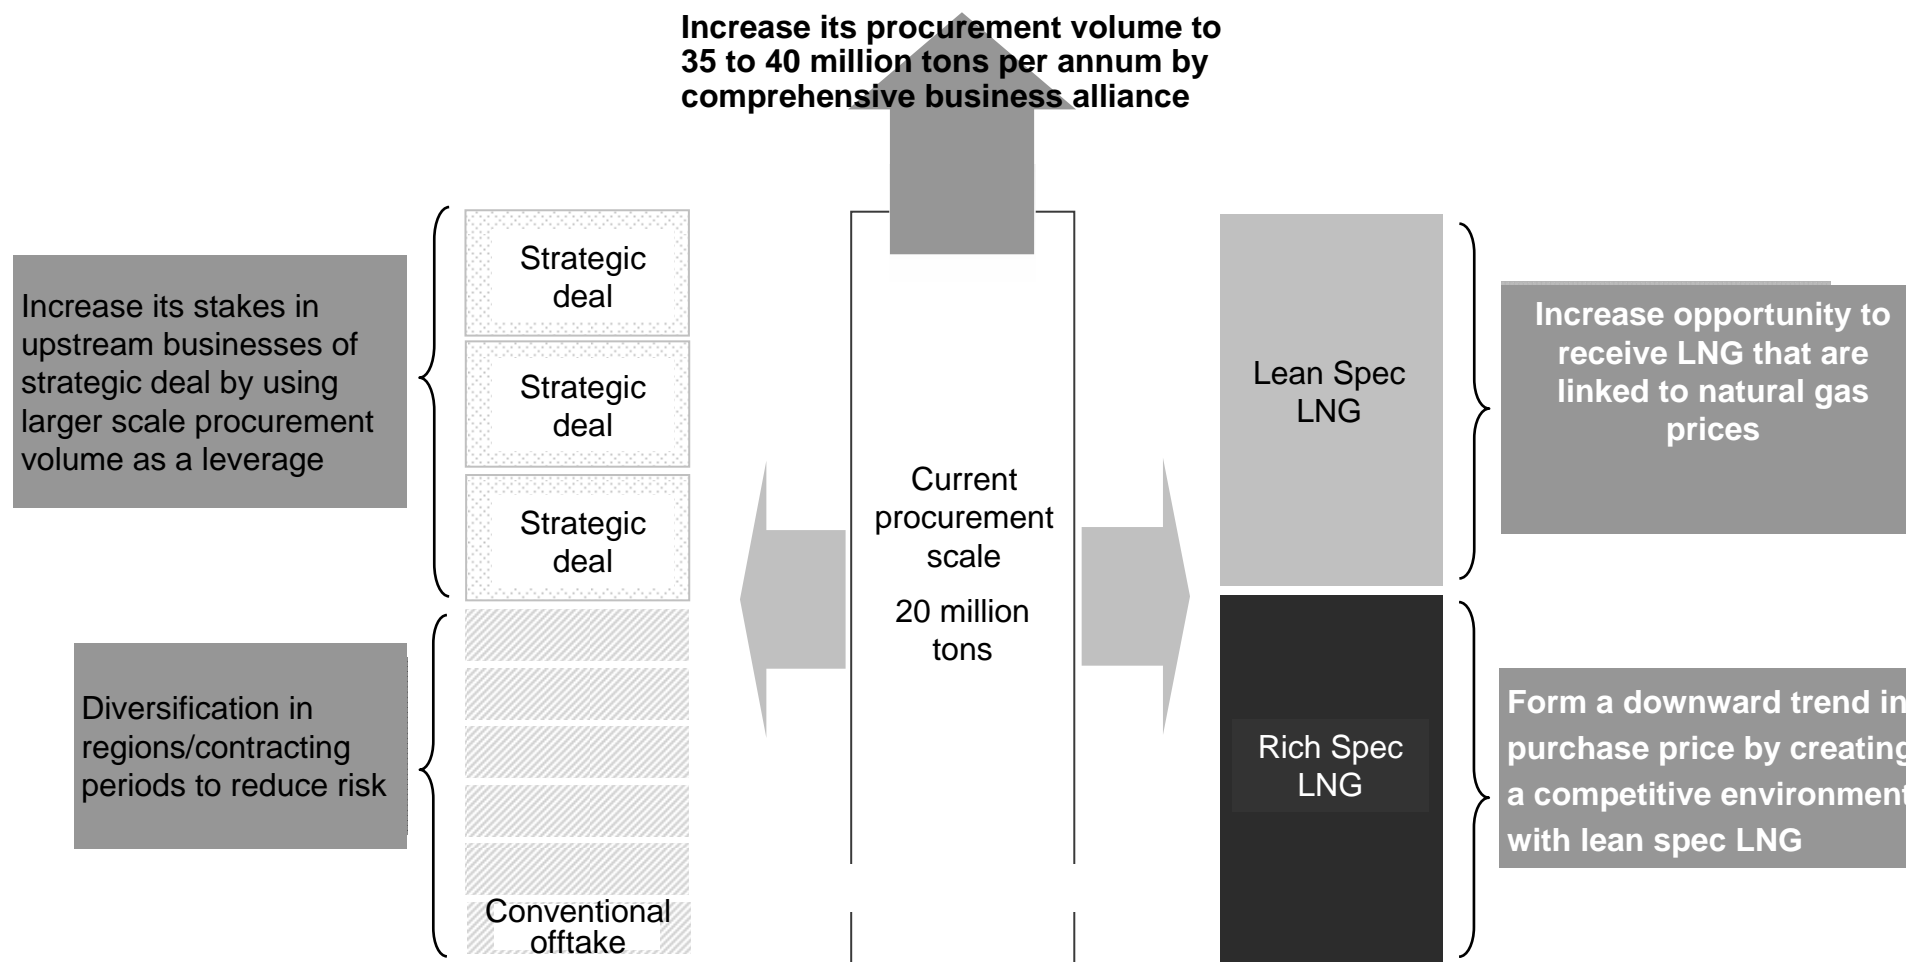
Increase its procurement volume to 35 to 40 million tons per annum by comprehensive business alliance

Increase its stakes in upstream businesses of strategic deal by using larger scale procurement volume as a leverage

Strategic deal

Strategic deal

Strategic deal

Diversification in regions/contracting periods to reduce risk

Conventional offtake

Current procurement scale

20 million tons

Lean Spec LNG

Rich Spec LNG

Increase opportunity to receive LNG that are linked to natural gas prices

Form a downward trend in purchase price by creating a competitive environment with lean spec LNG